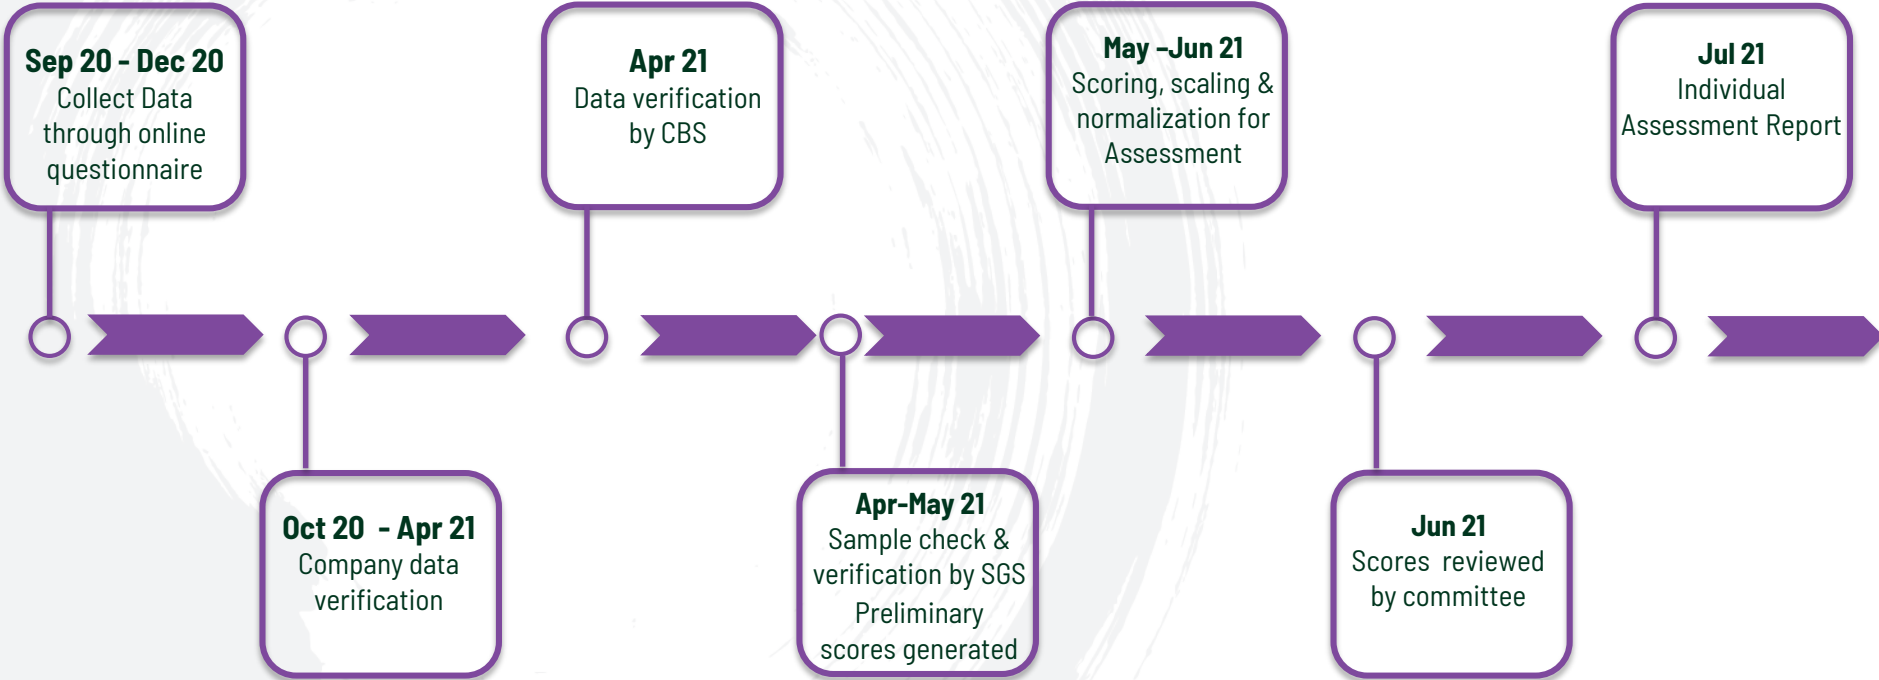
Sep 20 - Dec 20
Collect Data through online questionnaire

Oct 20 - Apr 21
Company data verification

Apr 21
Data verification by CBS

Apr-May 21
Sample check & verification by SGS
Preliminary scores generated

May –Jun 21
Scoring, scaling & normalization for Assessment

Jun 21
Scores reviewed by committee

Jul 21
Individual Assessment Report